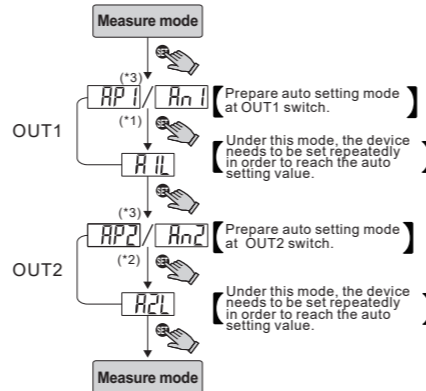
Measure mode

(*3)

AP1 / An1

Prepare auto setting mode at OUT1 switch.

OUT1

(*1)

Under this mode, the device needs to be set repeatedly in order to reach the auto setting value.

A1L

(*3)

AP2 / An2

Prepare auto setting mode at OUT2 switch.

OUT2

(*2)

Under this mode, the device needs to be set repeatedly in order to reach the auto setting value.

A2L

Measure mode